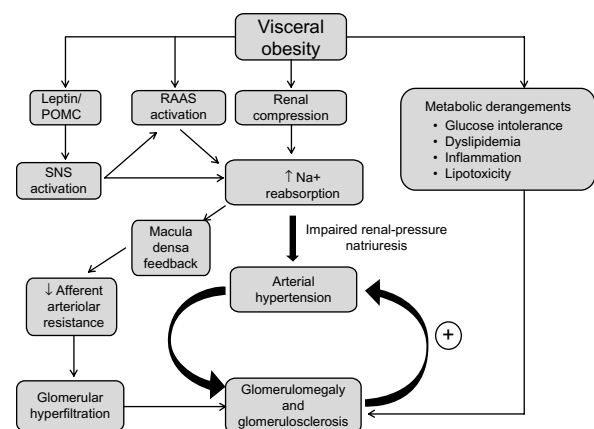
Visceral obesity

Leptin/ POMC

RAAS activation

Renal compression

Metabolic derangements
• Glucose intolerance
• Dyslipidemia
• Inflammation
• Lipotoxicity

SNS activation

↑ Na+ reabsorption

Macula densa feedback

Impaired renal-pressure natriuresis

↓ Afferent arteriolar resistance

Arterial hypertension

+

Glomerular hyperfiltration

Glomerulomegaly and glomerulosclerosis